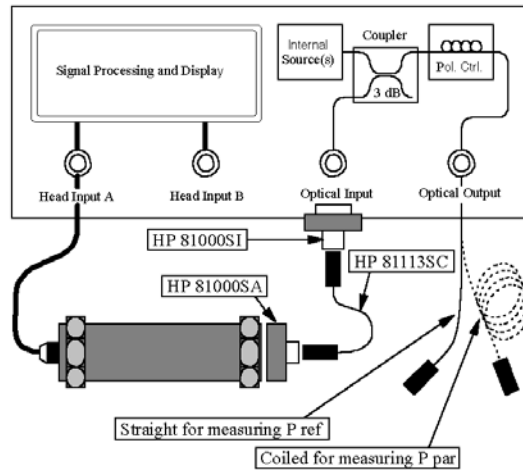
Signal Processing and Display

Internal Source(s)

Coupler

3 dB

Pol. Ctrl.

Head Input A

Head Input B

Optical Input

Optical Output

HP 81000SI

HP 81113SC

HP 81000SA

Straight for measuring P ref

Coiled for measuring P par